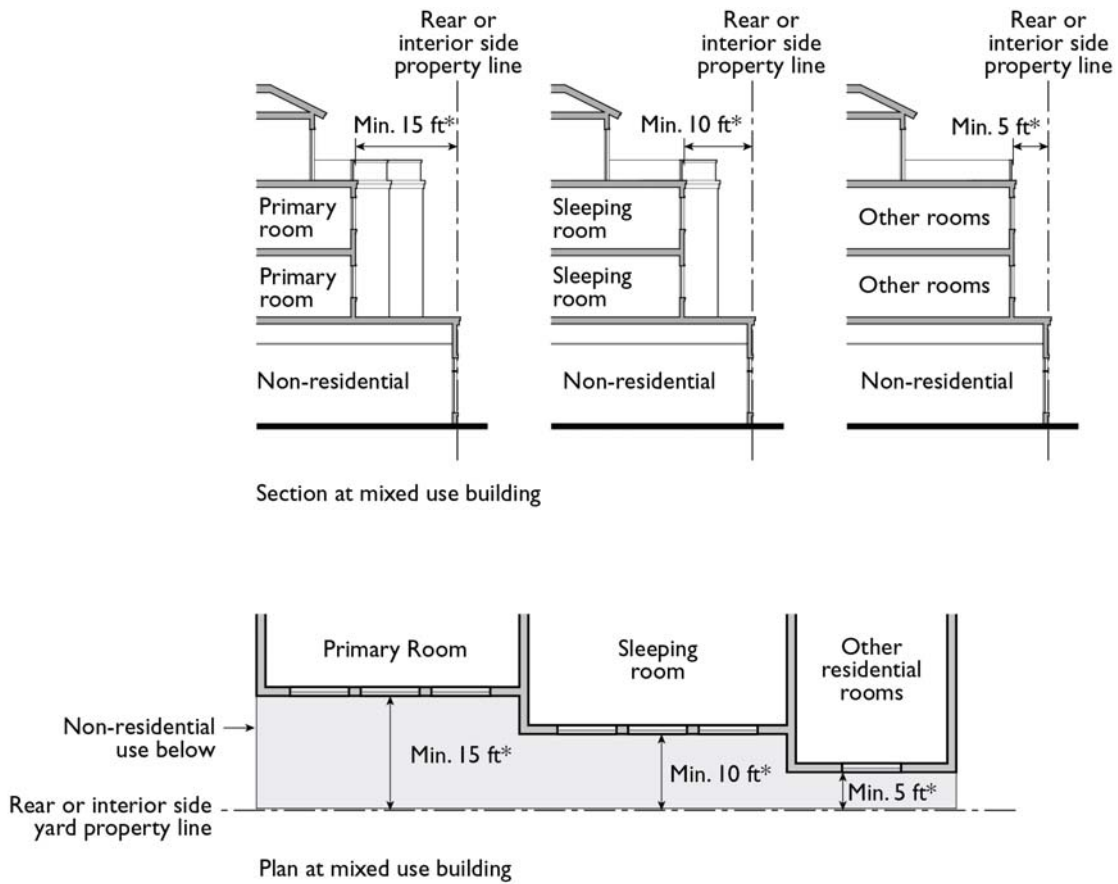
Rear or interior side property line

Min. 15 ft*

Primary room

Primary room

Non-residential

Rear or interior side property line

Min. 10 ft*

Sleeping room

Sleeping room

Non-residential

Rear or interior side property line

Min. 5 ft*

Other rooms

Other rooms

Non-residential

Section at mixed use building

Primary Room

Sleeping room

Other residential rooms

Non-residential use below

Min. 15 ft*

Min. 10 ft*

Min. 5 ft*

Rear or interior side yard property line

Plan at mixed use building